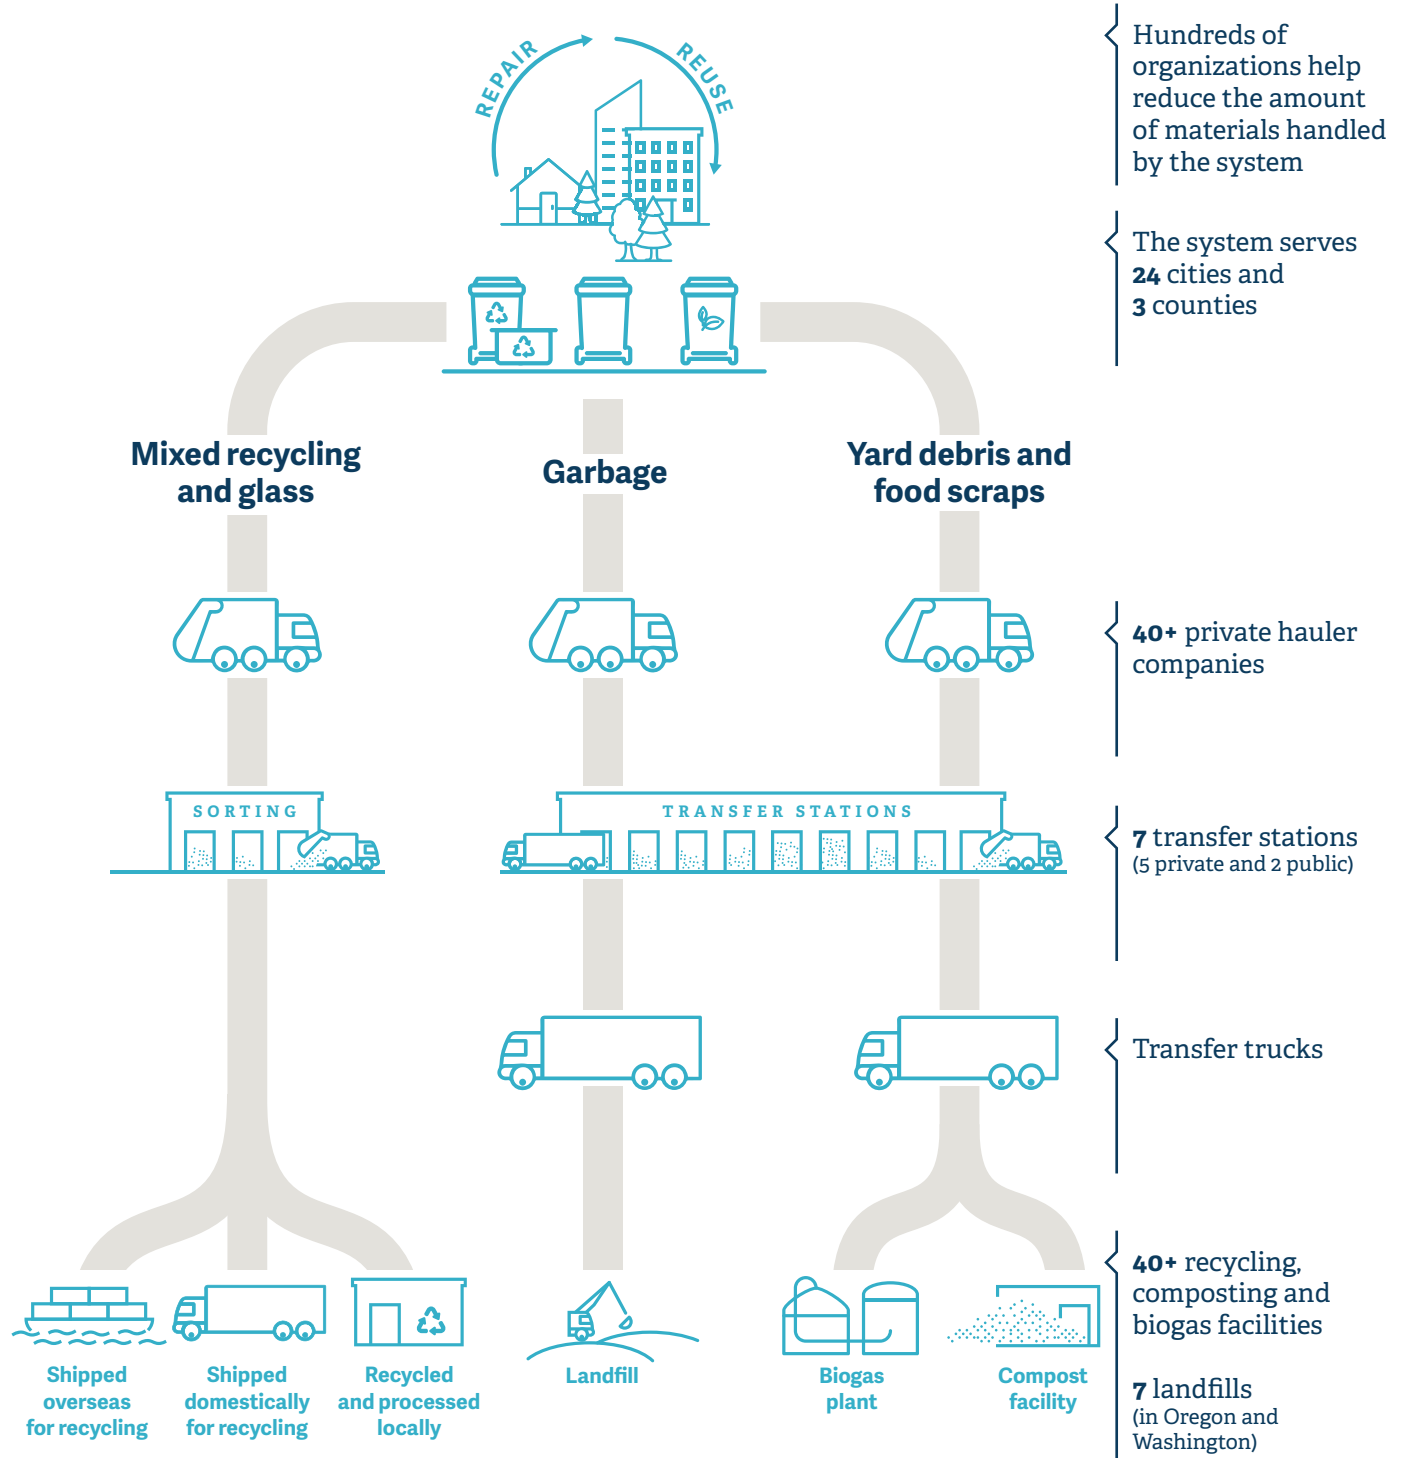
REPAIR
REUSE

Hundreds of organizations help reduce the amount of materials handled by the system

The system serves **24** cities and **3** counties

Mixed recycling and glass

Garbage

Yard debris and food scraps

**40+** private hauler companies

SORTING

TRANSFER STATIONS

**7** transfer stations (5 private and 2 public)

Transfer trucks

Shipped overseas for recycling

Shipped domestically for recycling

Recycled and processed locally

Landfill

Biogas plant

Compost facility

**40+** recycling, composting and biogas facilities

**7** landfills (in Oregon and Washington)